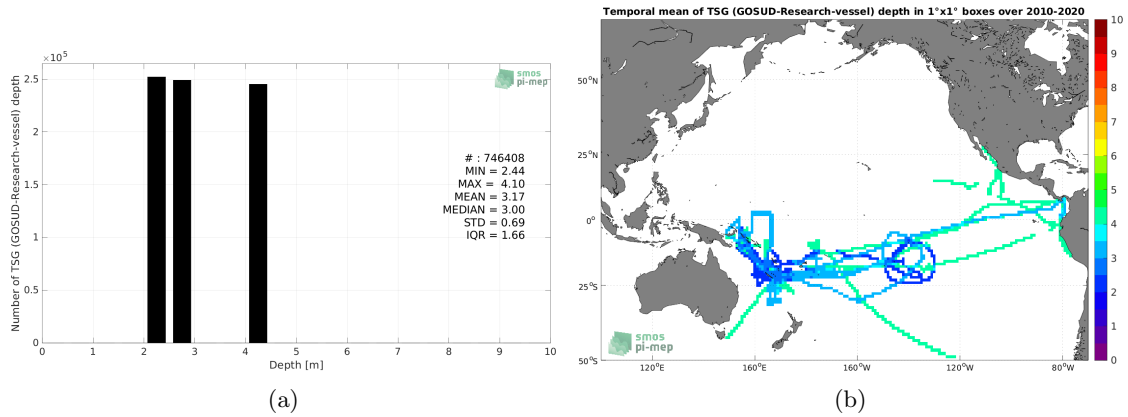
$\times 10^5$
2.5
2
1.5
1
0.5
0
Number of TSG (GOSUD-Research-vessel) depth
smos pi-mep
# : 746408
MIN = 2.44
MAX = 4.10
MEAN = 3.17
MEDIAN = 3.00
STD = 0.69
IQR = 1.66
0 1 2 3 4 5 6 7 8 9 10
Depth [m]
(a)

Temporal mean of TSG (GOSUD-Research-vessel) depth in 1°x1° boxes over 2010-2020
50°N
25°N
0°
25°S
50°S
120°E 160°E 160°W 120°W 80°W
smos pi-mep
10
9
8
7
6
5
4
3
2
1
0
(b)